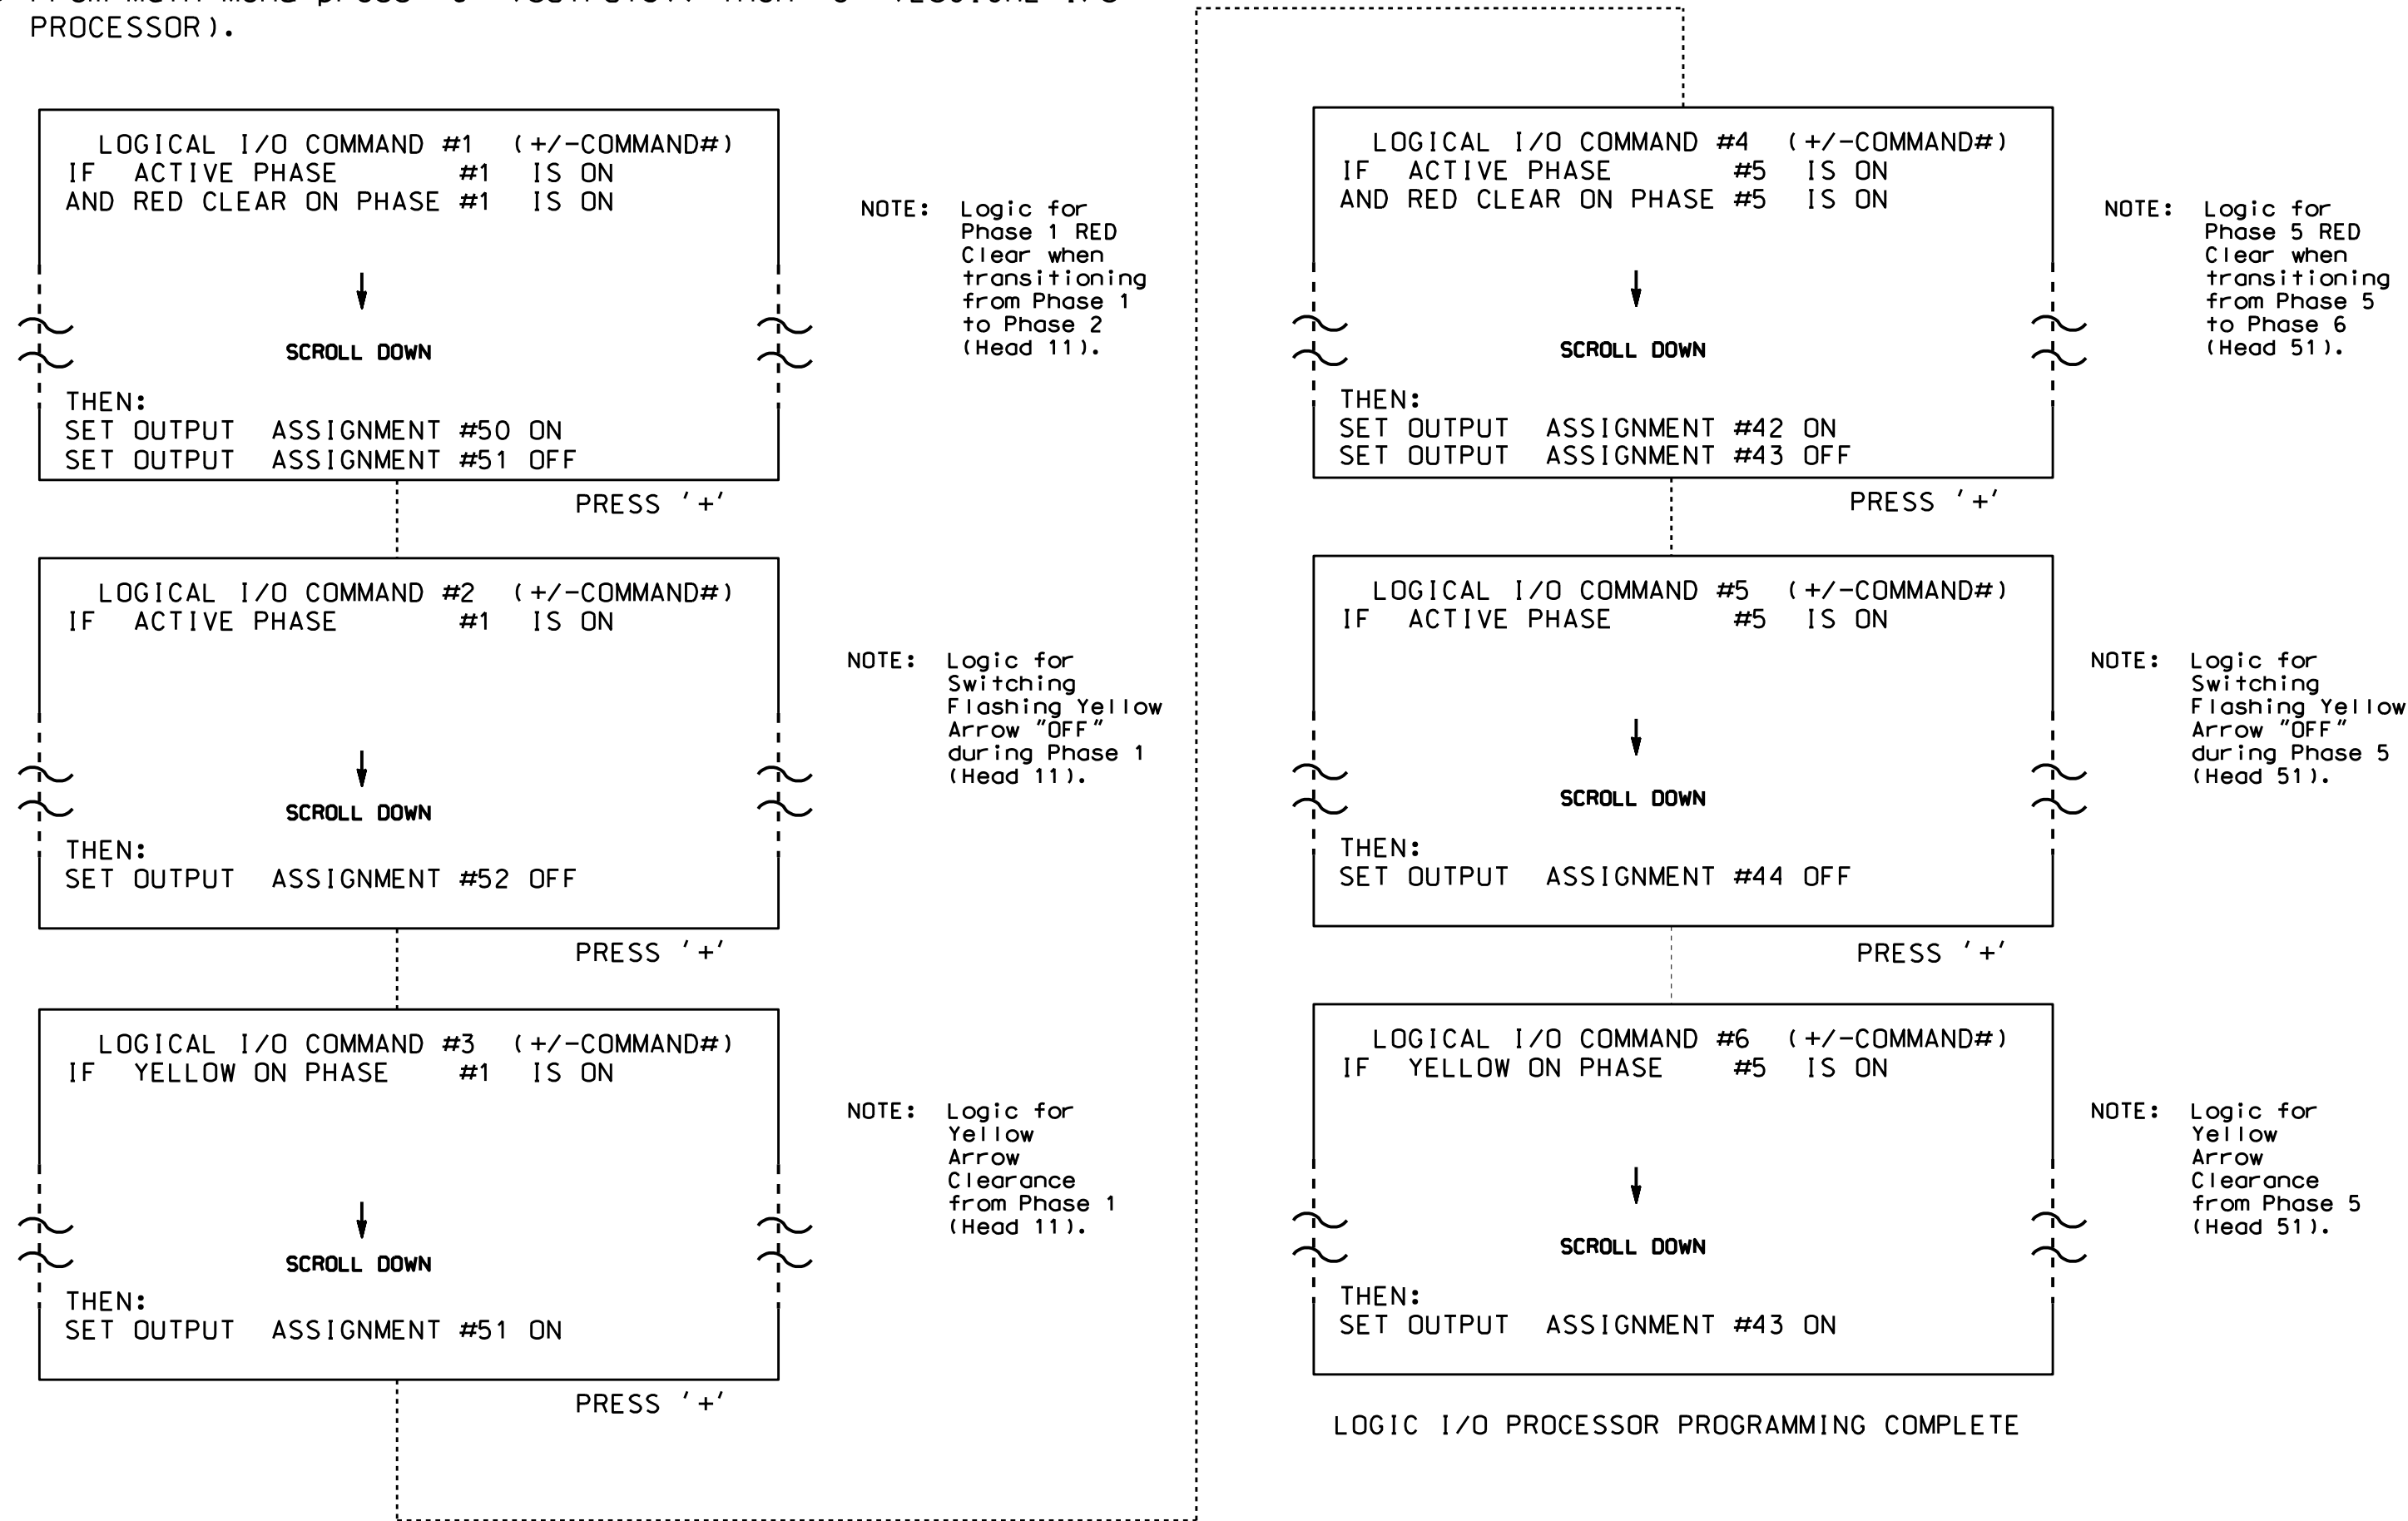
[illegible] PROCESSOR).

LOGICAL I/O COMMAND #1 (+/-COMMAND#)
IF ACTIVE PHASE #1 IS ON
AND RED CLEAR ON PHASE #1 IS ON

SCROLL DOWN

THEN:
SET OUTPUT ASSIGNMENT #50 ON
SET OUTPUT ASSIGNMENT #51 OFF

NOTE: Logic for Phase 1 RED Clear when transitioning from Phase 1 to Phase 2 (Head 11).

PRESS '+'

LOGICAL I/O COMMAND #2 (+/-COMMAND#)
IF ACTIVE PHASE #1 IS ON

SCROLL DOWN

THEN:
SET OUTPUT ASSIGNMENT #52 OFF

NOTE: Logic for Switching Flashing Yellow Arrow "OFF" during Phase 1 (Head 11).

PRESS '+'

LOGICAL I/O COMMAND #3 (+/-COMMAND#)
IF YELLOW ON PHASE #1 IS ON

SCROLL DOWN

THEN:
SET OUTPUT ASSIGNMENT #51 ON

NOTE: Logic for Yellow Arrow Clearance from Phase 1 (Head 11).

PRESS '+'

LOGICAL I/O COMMAND #4 (+/-COMMAND#)
IF ACTIVE PHASE #5 IS ON
AND RED CLEAR ON PHASE #5 IS ON

SCROLL DOWN

THEN:
SET OUTPUT ASSIGNMENT #42 ON
SET OUTPUT ASSIGNMENT #43 OFF

NOTE: Logic for Phase 5 RED Clear when transitioning from Phase 5 to Phase 6 (Head 51).

PRESS '+'

LOGICAL I/O COMMAND #5 (+/-COMMAND#)
IF ACTIVE PHASE #5 IS ON

SCROLL DOWN

THEN:
SET OUTPUT ASSIGNMENT #44 OFF

NOTE: Logic for Switching Flashing Yellow Arrow "OFF" during Phase 5 (Head 51).

PRESS '+'

LOGICAL I/O COMMAND #6 (+/-COMMAND#)
IF YELLOW ON PHASE #5 IS ON

SCROLL DOWN

THEN:
SET OUTPUT ASSIGNMENT #43 ON

NOTE: Logic for Yellow Arrow Clearance from Phase 5 (Head 51).

LOGIC I/O PROCESSOR PROGRAMMING COMPLETE